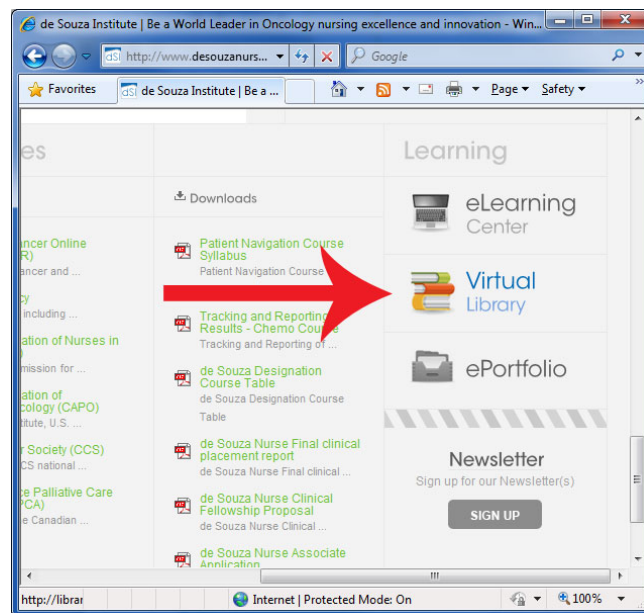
de Souza Institute | Be a World Leader in Oncology nursing excellence and innovation - Win...

http://www.desouzanurs...

Google

Favorites

de Souza Institute | Be a ...

Page ▾ Safety ▾

es

ancer Online
R)
ancer and ...

cy
including ...

ation of Nurses in
)
mission for ...

ation of
cology (CAPO)
titute, U.S. ...

r Society (CCS)
CS national ...

e Palliative Care
PCA)
e Canadian ...

Downloads

Patient Navigation Course Syllabus
Patient Navigation Course ...

Tracking and Reporting Results - Chemo Course
Tracking and Reporting of ...

de Souza Designation Course Table
de Souza Designation Course Table

de Souza Nurse Final clinical placement report
de Souza Nurse Final clinical ...

de Souza Nurse Clinical Fellowship Proposal
de Souza Nurse Clinical ...

de Souza Nurse Associate Application

Learning

eLearning Center

Virtual Library

ePortfolio

Newsletter
Sign up for our Newsletter(s)

SIGN UP

http://librar

Internet | Protected Mode: On

100%